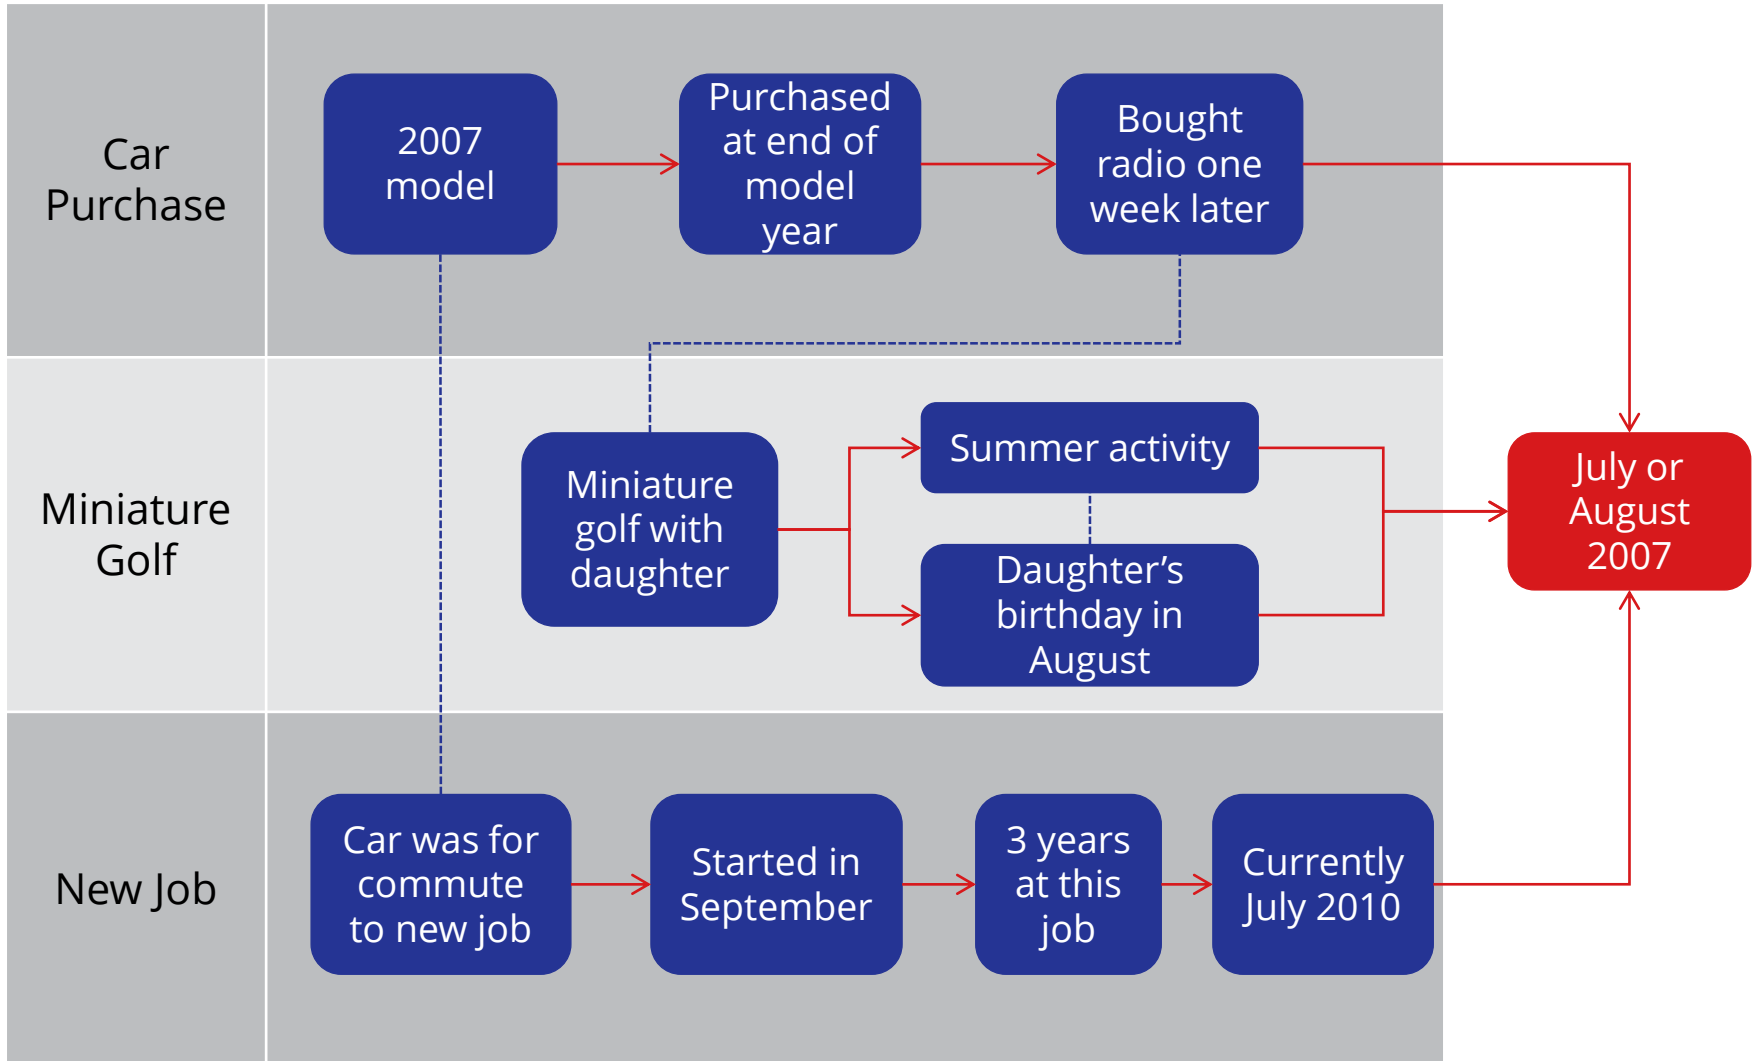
Car Purchase

2007 model

Purchased at end of model year

Bought radio one week later

Miniature Golf

Miniature golf with daughter

Summer activity

Daughter’s birthday in August

July or August 2007

New Job

Car was for commute to new job

Started in September

3 years at this job

Currently July 2010